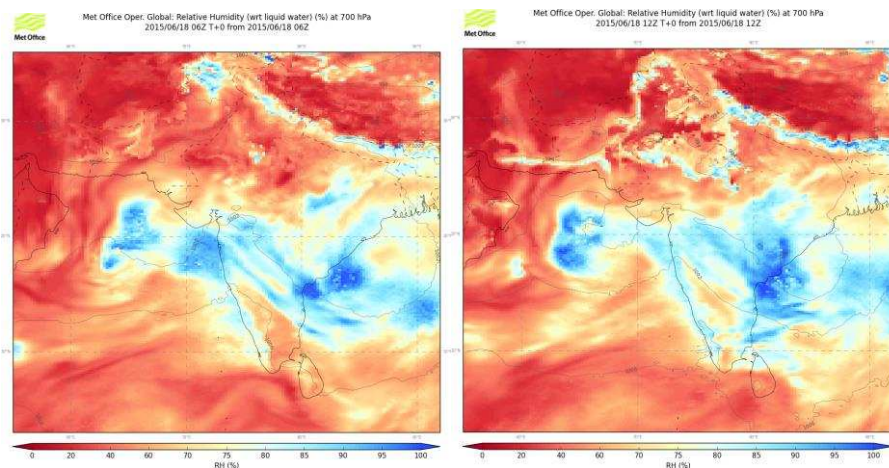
Met Office

Met Office Oper. Global: Relative Humidity (wrt liquid water) (%) at 700 hPa
2015/06/18 06Z T+0 from 2015/06/18 06Z

0 20 40 60 70 75 80 85 90 95 100
RH (%)

Met Office

Met Office Oper. Global: Relative Humidity (wrt liquid water) (%) at 700 hPa
2015/06/18 12Z T+0 from 2015/06/18 12Z

0 20 40 60 70 75 80 85 90 95 100
RH (%)